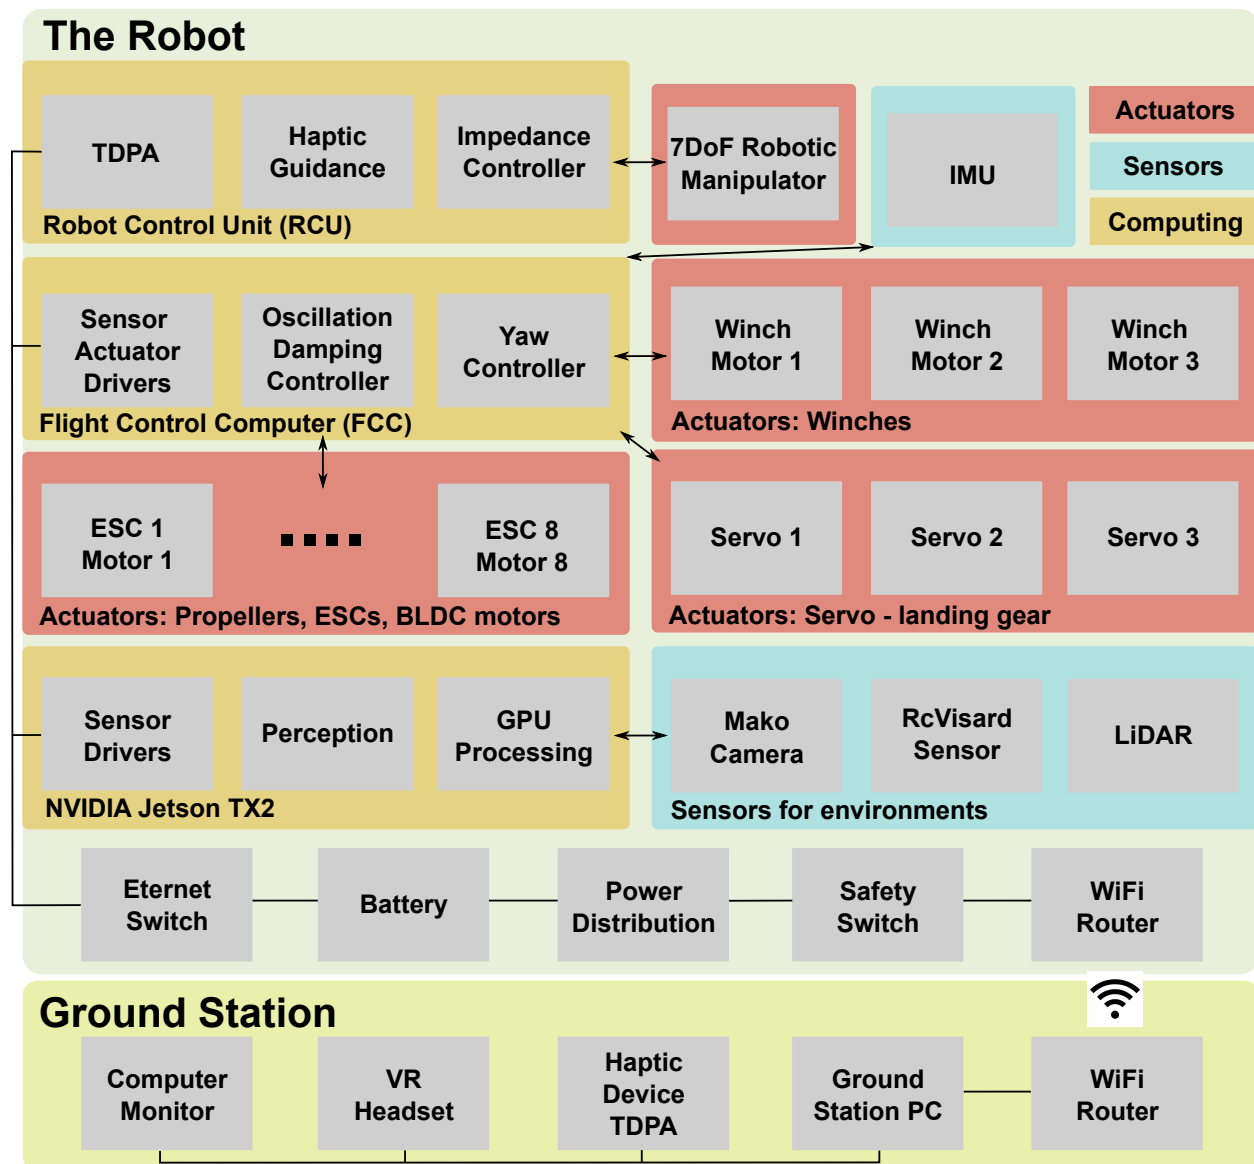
The Robot

TDPA

Haptic Guidance

Impedance Controller

Robot Control Unit (RCU)

7DoF Robotic Manipulator

IMU

Actuators

Sensors

Computing

Sensor Actuator Drivers

Oscillation Damping Controller

Yaw Controller

Flight Control Computer (FCC)

Winch Motor 1

Winch Motor 2

Winch Motor 3

Actuators: Winches

ESC 1 Motor 1

....

ESC 8 Motor 8

Actuators: Propellers, ESCs, BLDC motors

Servo 1

Servo 2

Servo 3

Actuators: Servo - landing gear

Sensor Drivers

Perception

GPU Processing

NVIDIA Jetson TX2

Mako Camera

RcVisard Sensor

LiDAR

Sensors for environments

Eternet Switch

Battery

Power Distribution

Safety Switch

WiFi Router

Ground Station

Computer Monitor

VR Headset

Haptic Device TDPA

Ground Station PC

WiFi Router